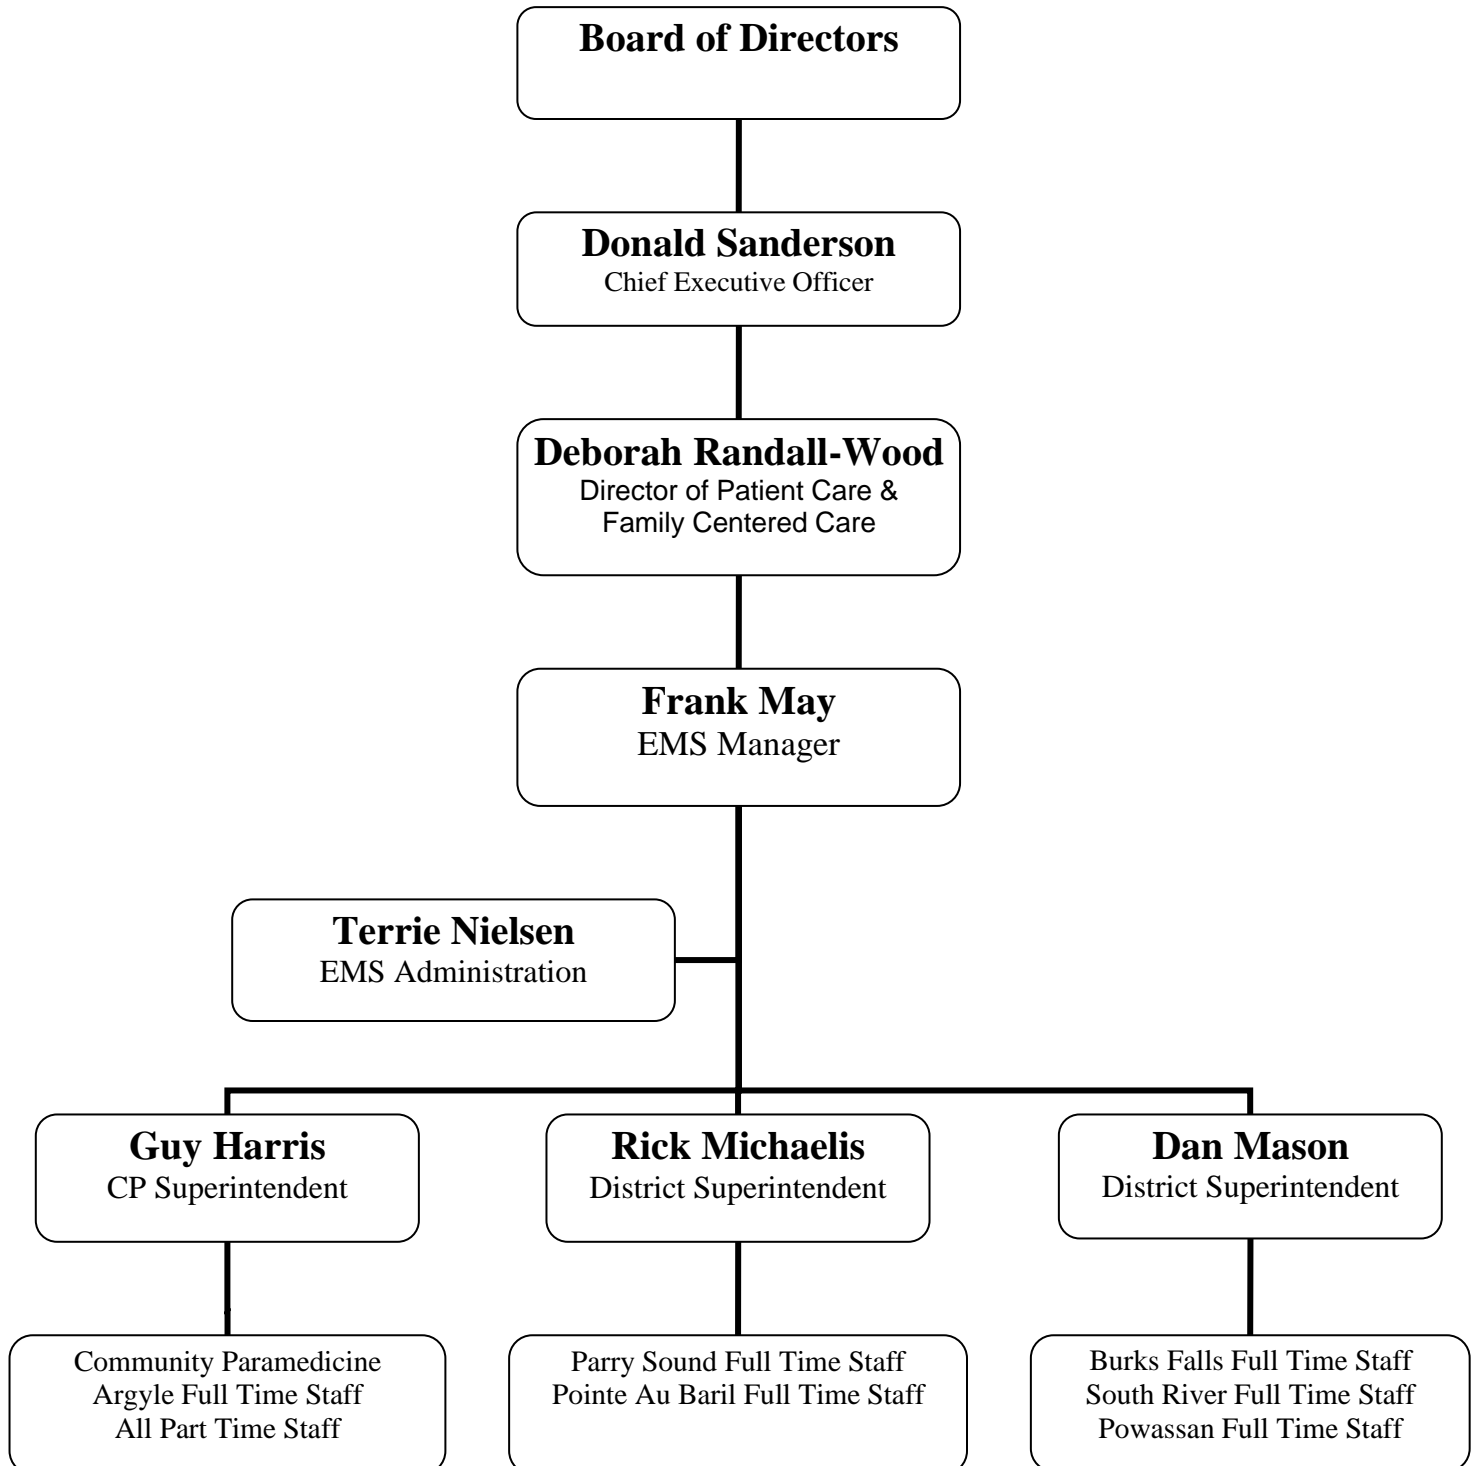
Board of Directors

Donald Sanderson
Chief Executive Officer

Deborah Randall-Wood
Director of Patient Care & Family Centered Care

Frank May
EMS Manager

Terrie Nielsen
EMS Administration

Guy Harris
CP Superintendent

Rick Michaelis
District Superintendent

Dan Mason
District Superintendent

Community Paramedicine
Argyle Full Time Staff
All Part Time Staff

Parry Sound Full Time Staff
Pointe Au Baril Full Time Staff

Burks Falls Full Time Staff
South River Full Time Staff
Powassan Full Time Staff